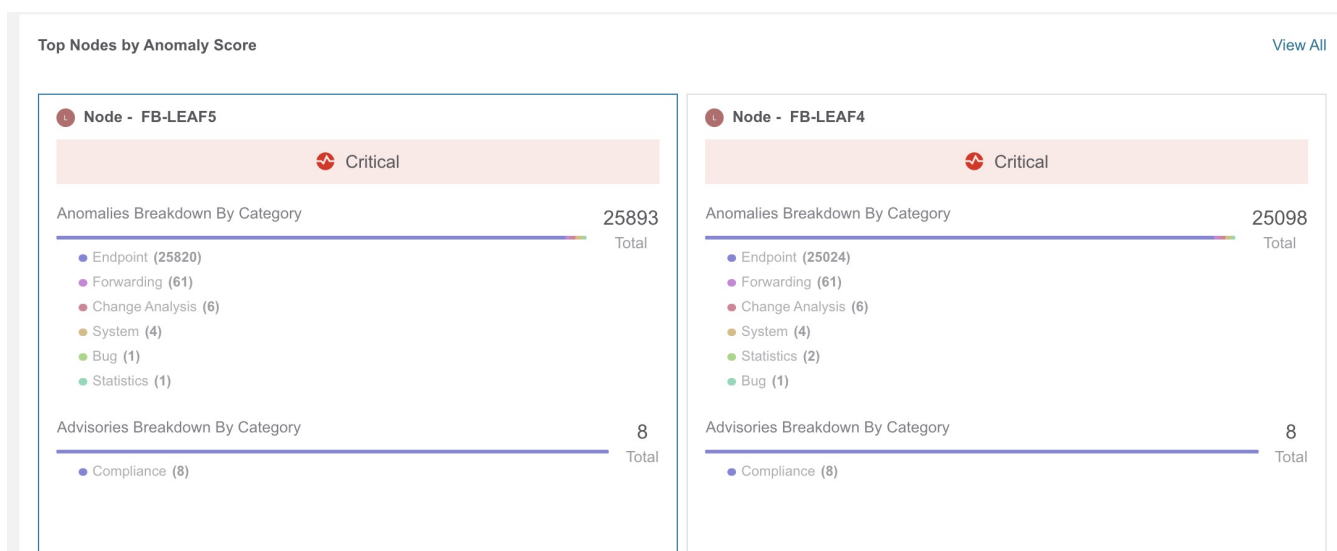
Top Nodes by Anomaly Score

View All

L Node - FB-LEAF5

Critical

Anomalies Breakdown By Category

25893
Total

Endpoint (25820)
Forwarding (61)
Change Analysis (6)
System (4)
Bug (1)
Statistics (1)

Advisories Breakdown By Category

8
Total

Compliance (8)

L Node - FB-LEAF4

Critical

Anomalies Breakdown By Category

25098
Total

Endpoint (25024)
Forwarding (61)
Change Analysis (6)
System (4)
Statistics (2)
Bug (1)

Advisories Breakdown By Category

8
Total

Compliance (8)